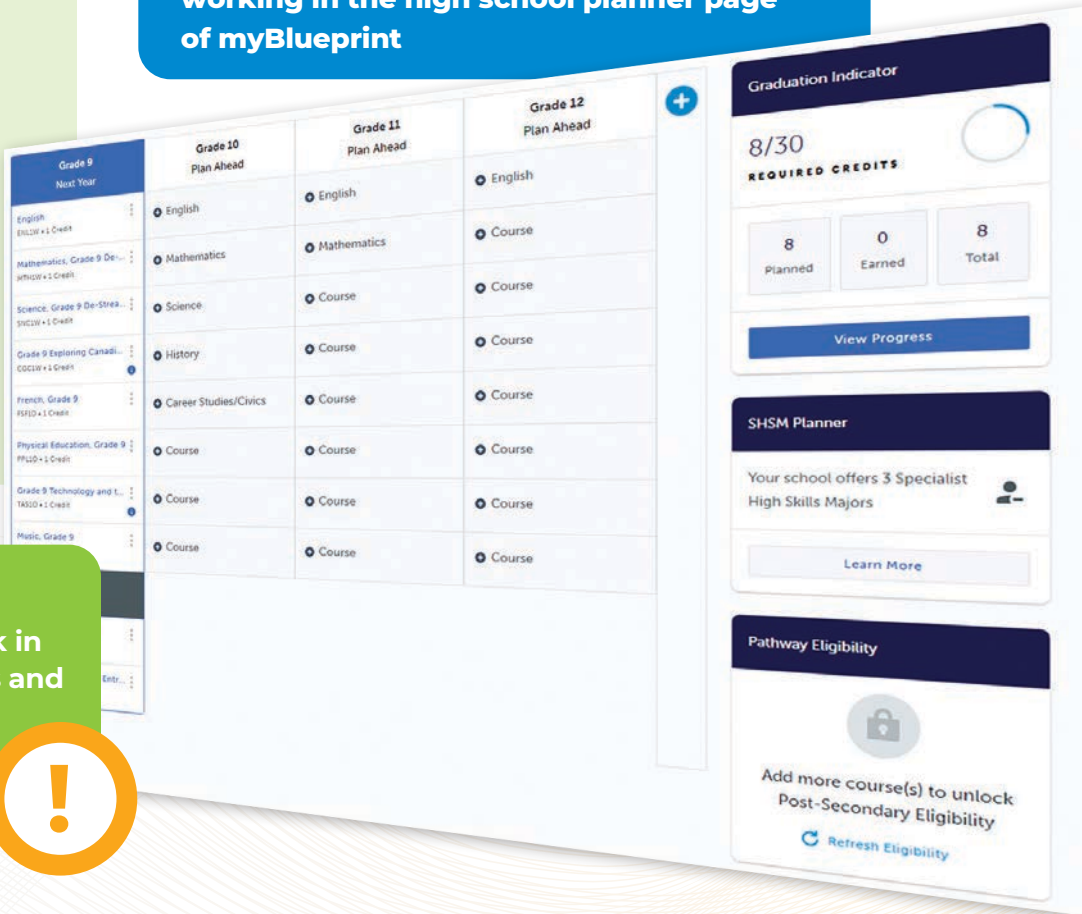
working in the high school planner page of myBlueprint

Grade 9
Next Year

English
ENL1W • 1 Credit

Mathematics, Grade 9 De-...
MTH1W • 1 Credit

Science, Grade 9 De-Strea...
SNC1W • 1 Credit

Grade 9 Exploring Canadi...
CGC1W • 1 Credit

French, Grade 9
FSF1D • 1 Credit

Physical Education, Grade 9
PPL1O • 1 Credit

Grade 9 Technology and t...
TAS1O • 1 Credit

Music, Grade 9

Entr...

| Grade 10 Plan Ahead | Grade 11 Plan Ahead | Grade 12 Plan Ahead |
|---|---|---|
| English | English | English |
| Mathematics | Mathematics | Course |
| Science | Course | Course |
| History | Course | Course |
| Career Studies/Civics | Course | Course |
| Course | Course | Course |
| Course | Course | Course |
| Course | Course | Course |

Graduation Indicator

8/30
REQUIRED CREDITS

8
Planned

0
Earned

8
Total

View Progress

SHSM Planner

Your school offers 3 Specialist High Skills Majors

Learn More

Pathway Eligibility

Add more course(s) to unlock Post-Secondary Eligibility

Refresh Eligibility

k in
, and

!